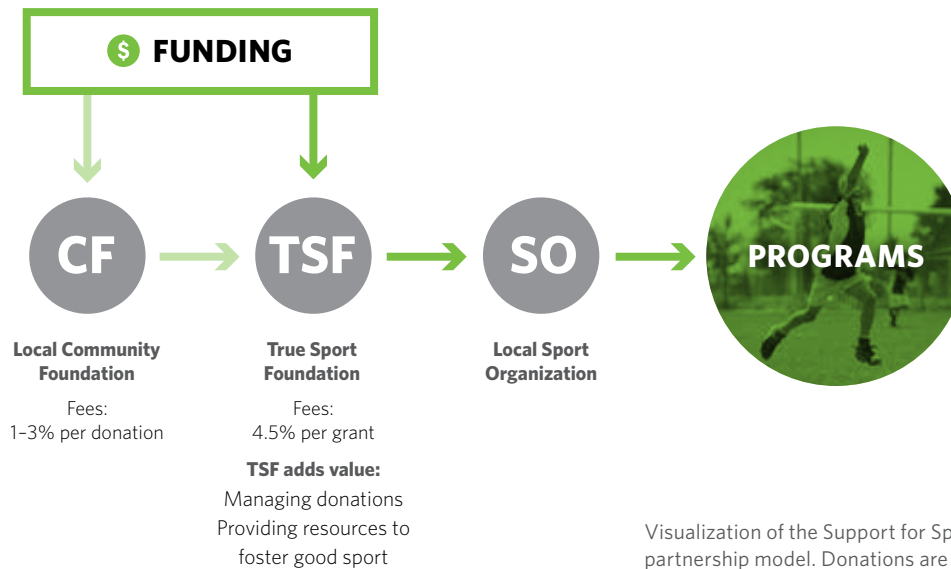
$ FUNDING

CF

TSF

SO

PROGRAMS

Local Community Foundation

Fees:
1–3% per donation

True Sport Foundation

Fees:
4.5% per grant

TSF adds value:
Managing donations
Providing resources to foster good sport

Local Sport Organization

Visualization of the Support for Sp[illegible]
partnership model. Donations are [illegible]